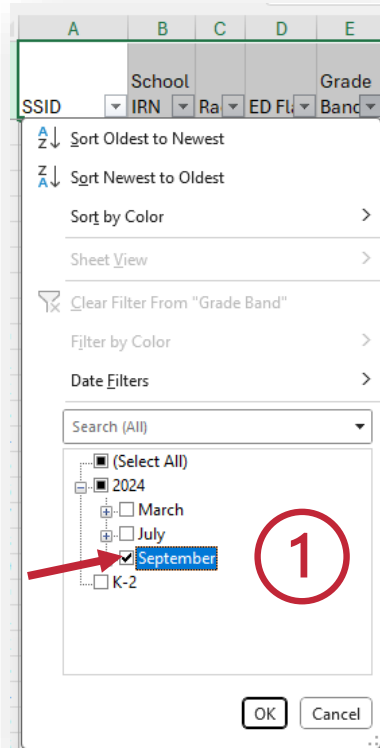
| A | B | C | D | E |
|---|---|---|---|---|
| SSID | School IRN | Ra | ED Fl | Grade Band |

Sort Oldest to Newest
Sort Newest to Oldest
Sort by Color
Sheet View
Clear Filter From "Grade Band"
Filter by Color
Date Filters
Search (All)
(Select All)
2024
March
July
September
K-2
1
OK
Cancel